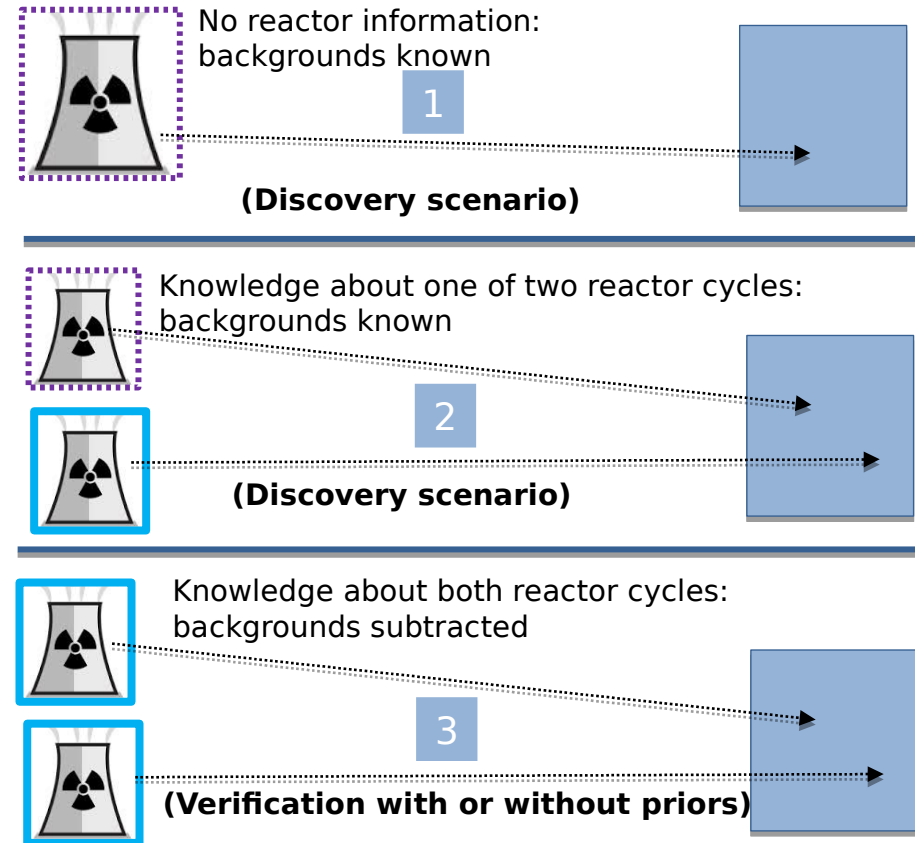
No reactor information: backgrounds known

1

(Discovery scenario)

Knowledge about one of two reactor cycles: backgrounds known

2

(Discovery scenario)

Knowledge about both reactor cycles: backgrounds subtracted

3

(Verification with or without priors)